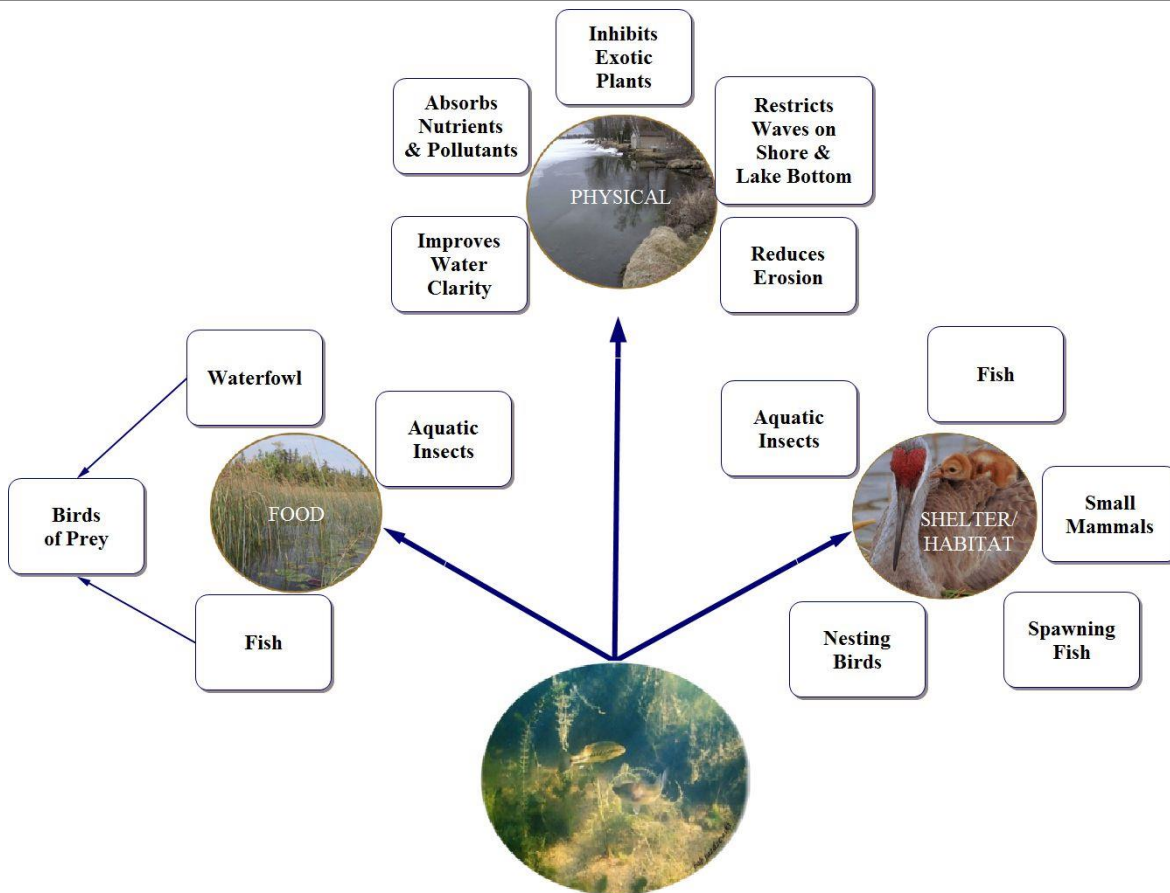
Inhibits Exotic Plants

Absorbs Nutrients & Pollutants

Restricts Waves on Shore & Lake Bottom

PHYSICAL

Improves Water Clarity

Reduces Erosion

Waterfowl

Fish

Aquatic Insects

Aquatic Insects

Birds of Prey

FOOD

SHELTER/ HABITAT

Small Mammals

Fish

Nesting Birds

Spawning Fish